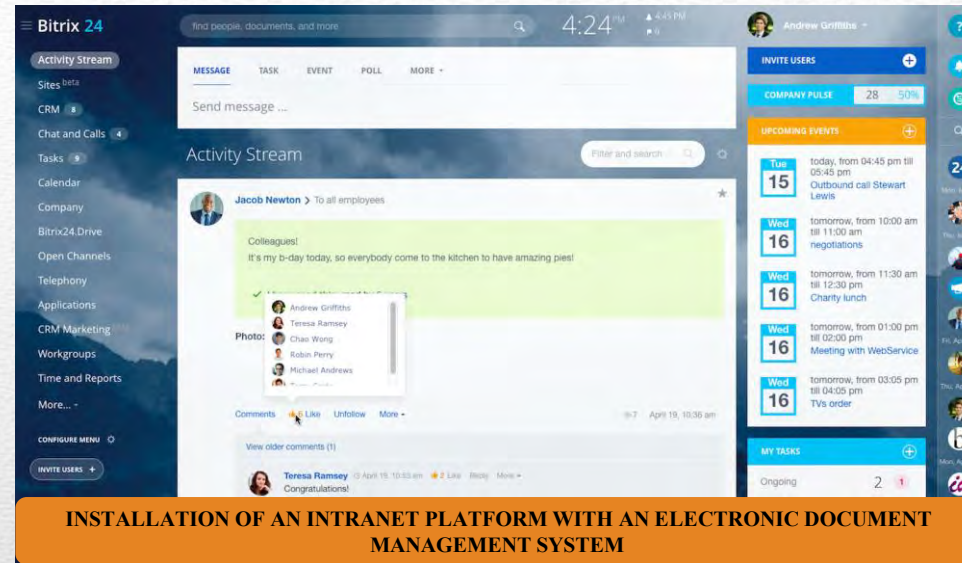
Bitrix 24

find people, documents, and more

4:24 PM

Andrew Griffiths

Activity Stream
Sites beta
CRM 8
Chat and Calls 4
Tasks 9
Calendar
Company
Bitrix24.Drive
Open Channels
Telephony
Applications
CRM Marketing
Workgroups
Time and Reports
More... -

CONFIGURE MENU

INVITE USERS +

MESSAGE TASK EVENT POLL MORE

Send message ...

Activity Stream

Filter and search

Jacob Newton > To all employees

Colleagues!
It's my b-day today, so everybody come to the kitchen to have amazing pies!

Andrew Griffiths
Teresa Ramsey
Chao Wong
Robin Perry
Michael Andrews

Photo:

Comments 6 Like Unfollow More

April 19, 10:36 am

View older comments (1)

Teresa Ramsey April 19, 10:53 am 2 Like Reply More
Congratulations!

INVITE USERS

COMPANY PULSE 28 50%

UPCOMING EVENTS

Tue 15 today, from 04:45 pm till 05:45 pm Outbound call Stewart Lewis

Wed 16 tomorrow, from 10:00 am till 11:00 am negotiations

Wed 16 tomorrow, from 11:30 am till 12:30 pm Charity lunch

Wed 16 tomorrow, from 01:00 pm till 02:00 pm Meeting with WebService

Wed 16 tomorrow, from 03:05 pm till 04:05 pm TVs order

MY TASKS

Ongoing 2 1

INSTALLATION OF AN INTRANET PLATFORM WITH AN ELECTRONIC DOCUMENT MANAGEMENT SYSTEM